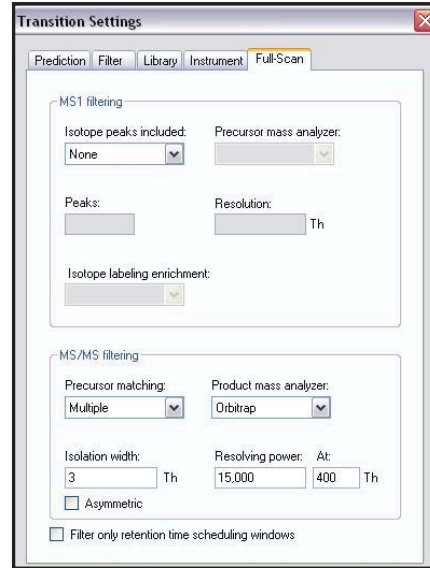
Transition Settings

Prediction | Filter | Library | Instrument | Full-Scan

MS1 filtering

Isotope peaks included:
None

Precursor mass analyzer:

Peaks:

Resolution:
Th

Isotope labeling enrichment:

MS/MS filtering

Precursor matching:
Multiple

Product mass analyzer:
Orbitrap

Isolation width:
3
Th

Resolving power:
15,000

At:
400
Th

Asymmetric

Filter only retention time scheduling windows